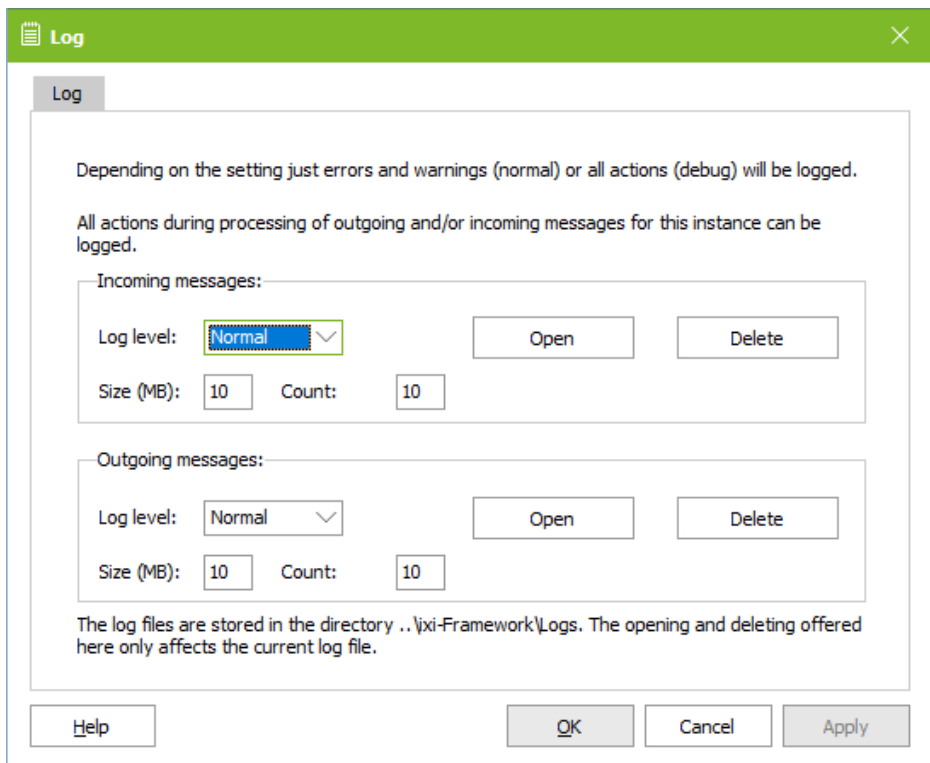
Log

Log

Depending on the setting just errors and warnings (normal) or all actions (debug) will be logged.

All actions during processing of outgoing and/or incoming messages for this instance can be logged.

Incoming messages:

Log level: Normal

Open

Delete

Size (MB): 10

Count: 10

Outgoing messages:

Log level: Normal

Open

Delete

Size (MB): 10

Count: 10

The log files are stored in the directory ..\ixi-Framework\Logs. The opening and deleting offered here only affects the current log file.

Help

OK

Cancel

Apply